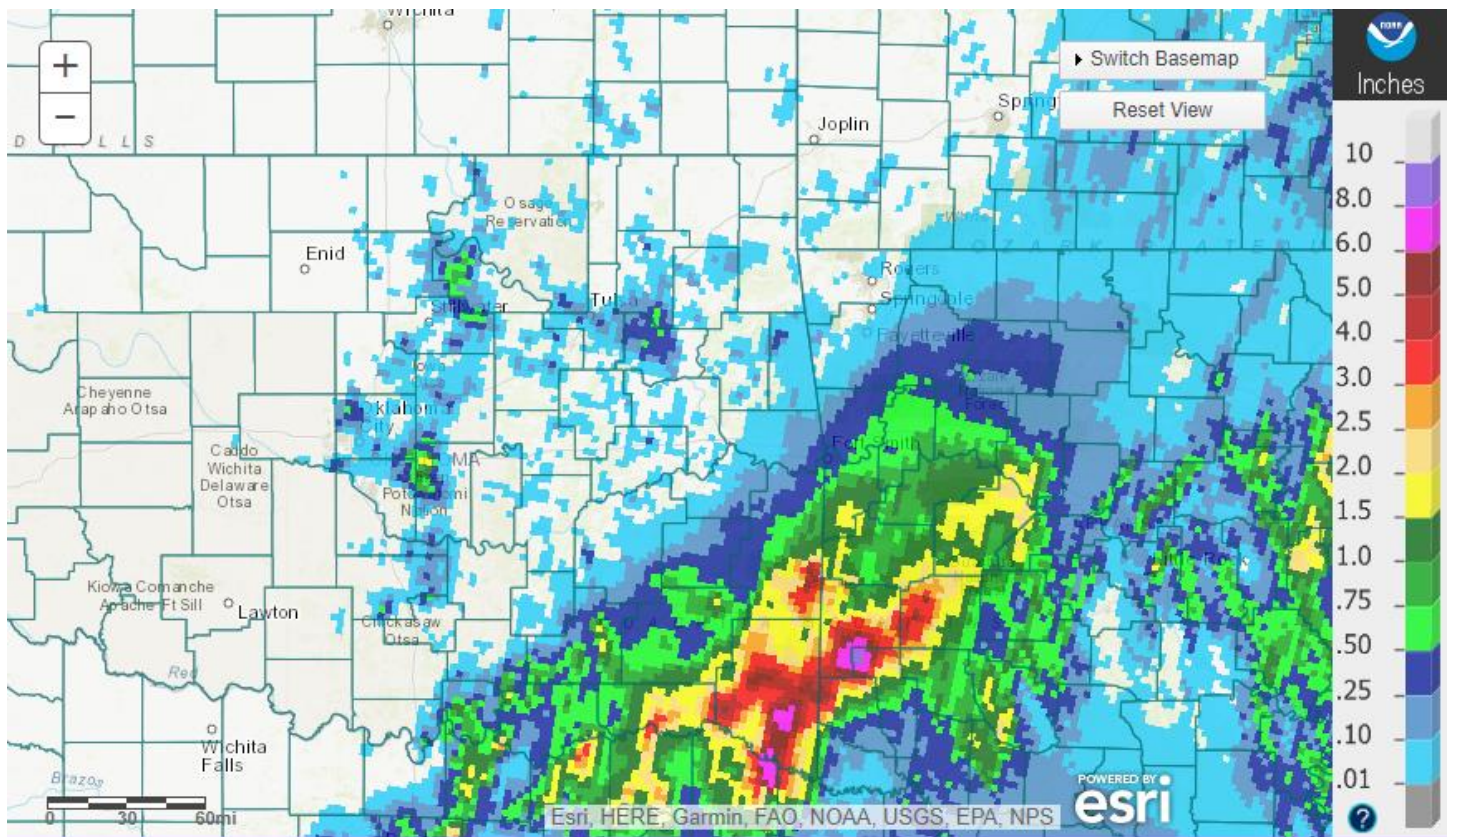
Wichita
+
−
Switch Basemap
Reset View
Inches
NOAA
10
8.0
6.0
5.0
4.0
3.0
2.5
2.0
1.5
1.0
.75
.50
.25
.10
.01
?
D L L S
Joplin
Spring
Osage Reservation
Enid
Rogers
Springdale
Stillwater
Tulsa
Fayetteville
Cheyenne Arapaho Otsa
Oklahoma City
Fort Smith
Caddo Wichita Delaware Otsa
OMA
Potawatomi Nation
Kiowa Comanche Apache Ft Sill
Lawton
Chickasaw Otsa
Red
Wichita Falls
Brazos
0 30 60mi
Esri, HERE, Garmin, FAO, NOAA, USGS, EPA, NPS
POWERED BY esri